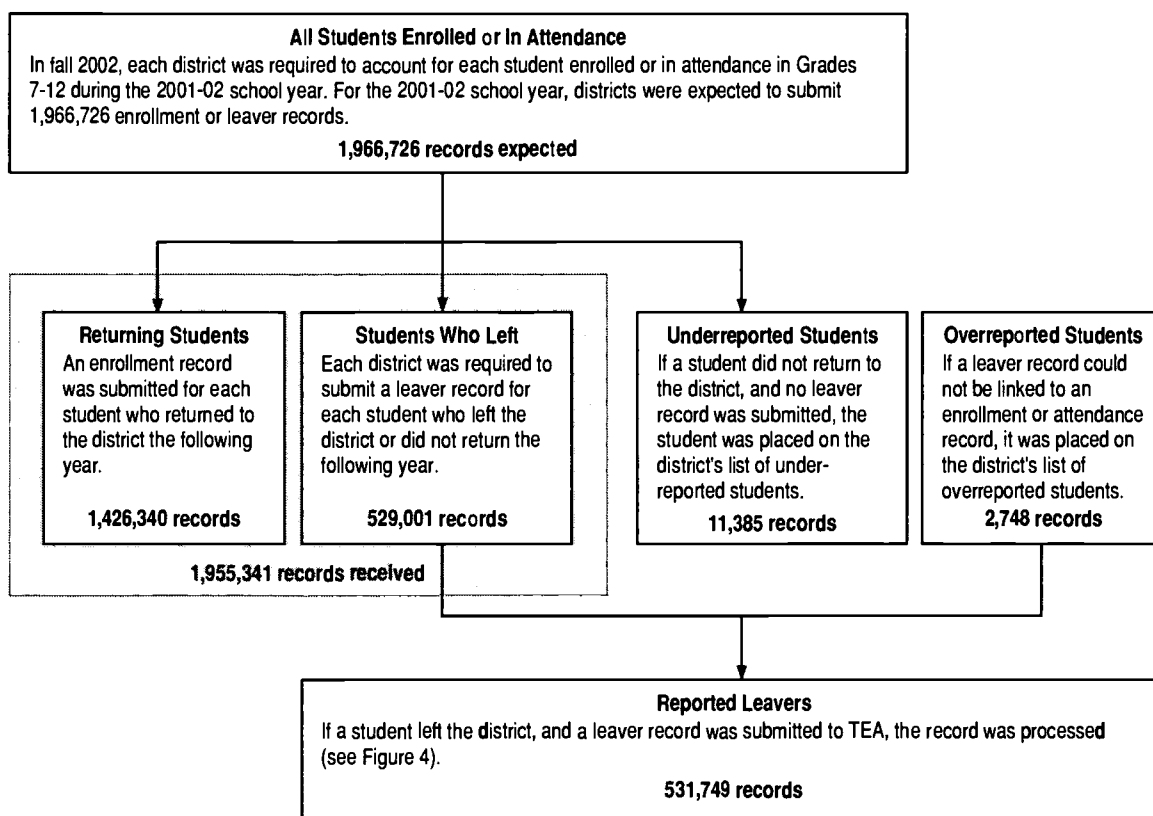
All Students Enrolled or In Attendance
In fall 2002, each district was required to account for each student enrolled or in attendance in Grades 7-12 during the 2001-02 school year. For the 2001-02 school year, districts were expected to submit 1,966,726 enrollment or leaver records.

1,966,726 records expected

Returning Students
An enrollment record was submitted for each student who returned to the district the following year.

1,426,340 records

Students Who Left
Each district was required to submit a leaver record for each student who left the district or did not return the following year.

529,001 records

1,955,341 records received

Underreported Students
If a student did not return to the district, and no leaver record was submitted, the student was placed on the district's list of underreported students.

11,385 records

Overreported Students
If a leaver record could not be linked to an enrollment or attendance record, it was placed on the district's list of overreported students.

2,748 records

Reported Leavers
If a student left the district, and a leaver record was submitted to TEA, the record was processed (see Figure 4).

531,749 records